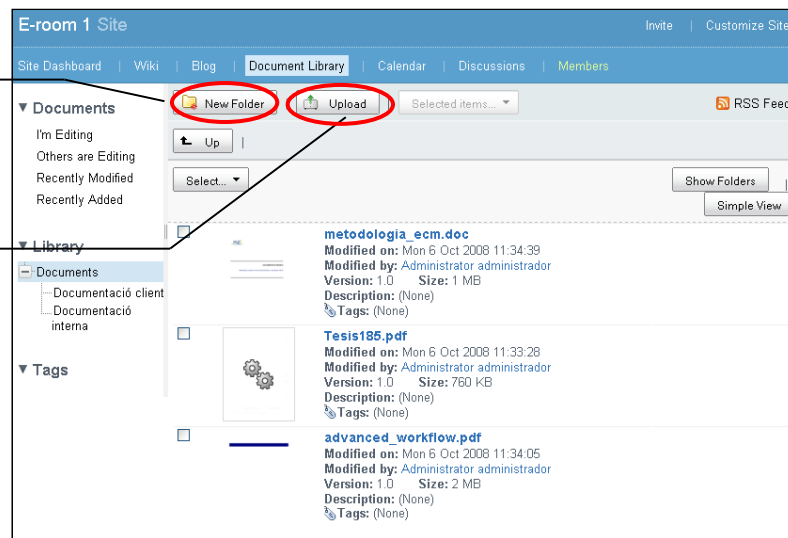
E-room 1 Site

Invite | Customize Site

Site Dashboard | Wiki | Blog | Document Library | Calendar | Discussions | Members

▼ Documents

I'm Editing
Others are Editing
Recently Modified
Recently Added

▼ Library

Documents
Documentació client
Documentació interna

▼ Tags

New Folder

Upload

Selected items...

RSS Feed

Up

Select...

Show Folders

Simple View

metodologia_ecm.doc
Modified on: Mon 6 Oct 2008 11:34:39
Modified by: Administrator administrador
Version: 1.0 Size: 1 MB
Description: (None)
Tags: (None)

Tesis185.pdf
Modified on: Mon 6 Oct 2008 11:33:28
Modified by: Administrator administrador
Version: 1.0 Size: 760 KB
Description: (None)
Tags: (None)

advanced_workflow.pdf
Modified on: Mon 6 Oct 2008 11:34:05
Modified by: Administrator administrador
Version: 1.0 Size: 2 MB
Description: (None)
Tags: (None)